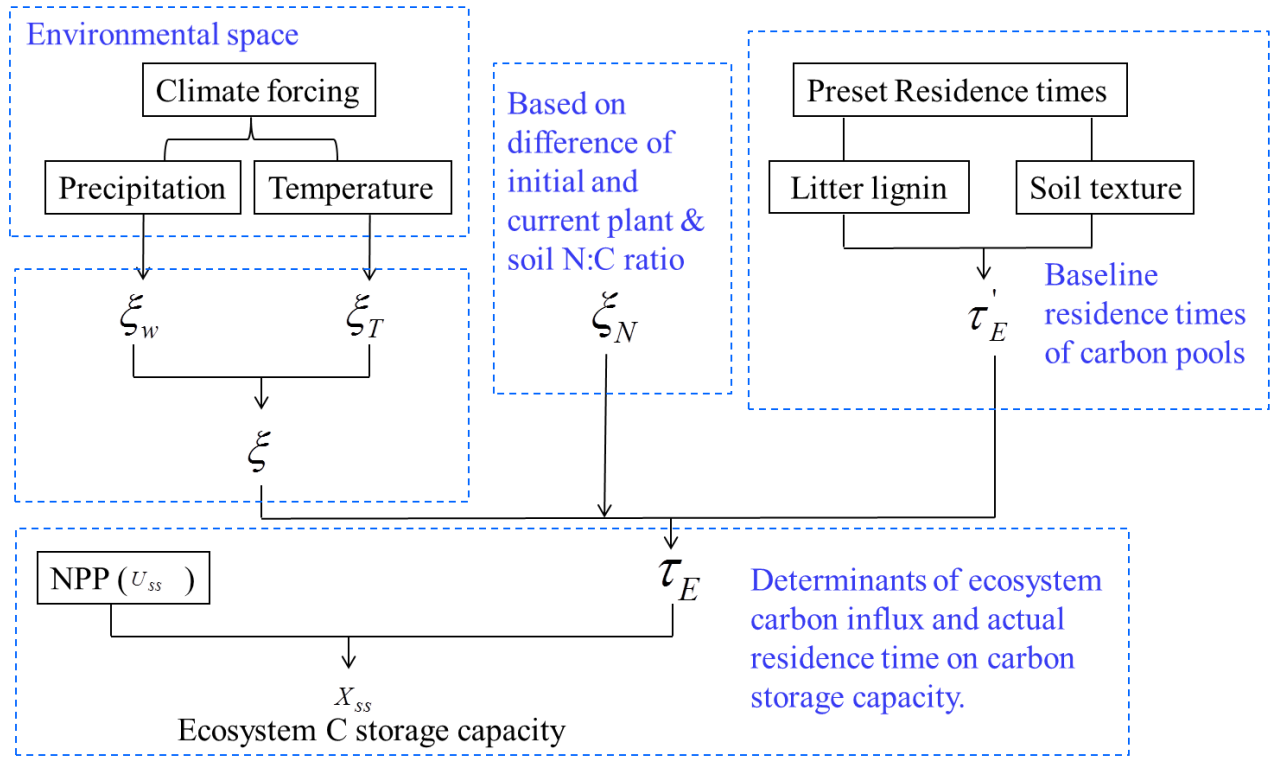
Environmental space

Climate forcing

Precipitation

Temperature

Based on difference of initial and current plant & soil N:C ratio

Preset Residence times

Litter lignin

Soil texture

$\xi_w$

$\xi_T$

$\xi_N$

$\tau_E^{'}$

Baseline residence times of carbon pools

$\xi$

NPP ( $U_{ss}$ )

$\tau_E$

Determinants of ecosystem carbon influx and actual residence time on carbon storage capacity.

$X_{ss}$

Ecosystem C storage capacity